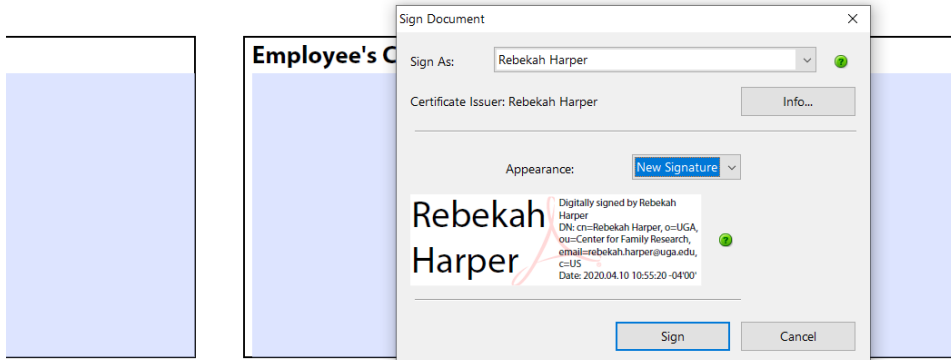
Employee's C

Sign Document

×

Sign As: Rebekah Harper

Certificate Issuer: Rebekah Harper

Info...

Appearance: New Signature

Rebekah Harper

Digitally signed by Rebekah Harper
DN: cn=Rebekah Harper, o=UGA, ou=Center for Family Research, email=rebekah.harper@uga.edu, c=US
Date: 2020.04.10 10:55:20 -04'00'

Sign

Cancel